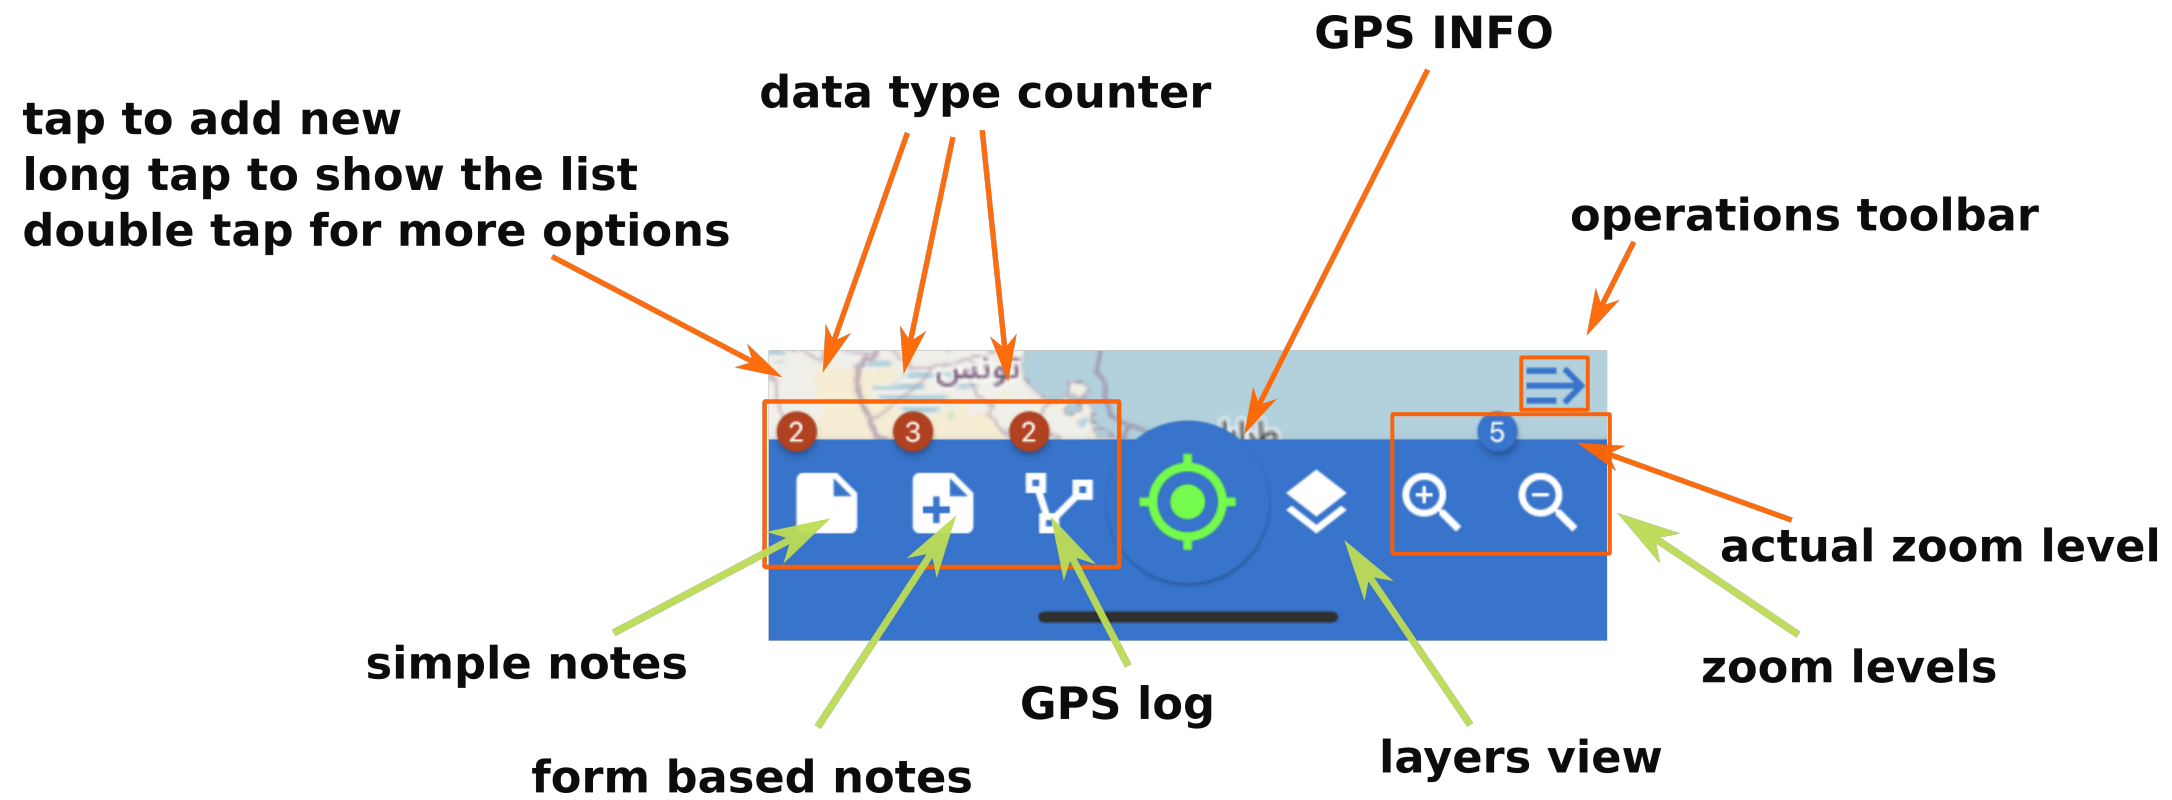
GPS INFO

data type counter

tap to add new
long tap to show the list
double tap for more options

operations toolbar

تونس

2 3 2

5

actual zoom level

simple notes

zoom levels

GPS log

layers view

form based notes